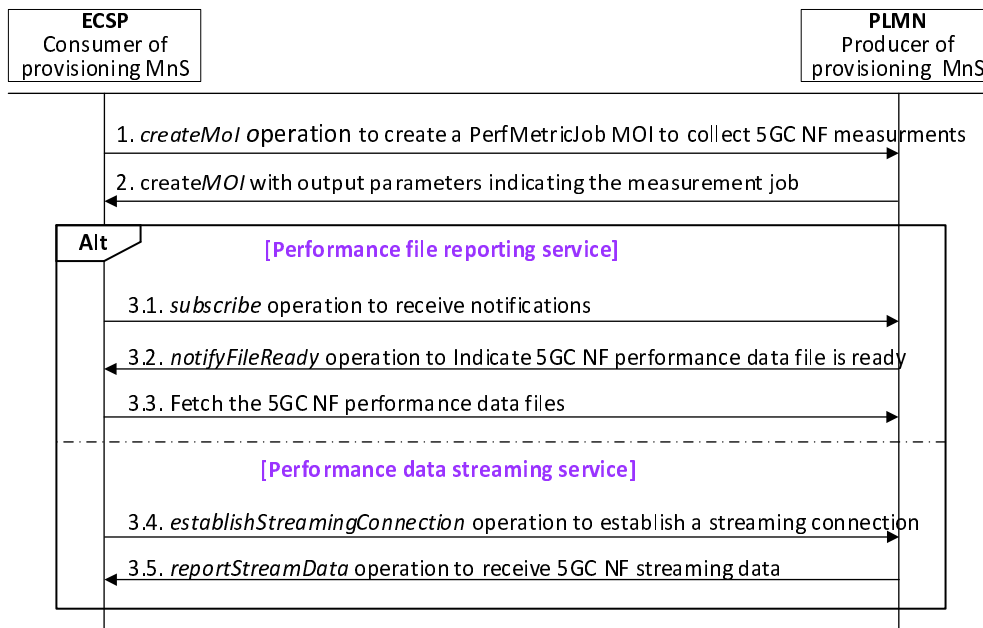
**ECSP**
Consumer of provisioning MnS

**PLMN**
Producer of provisioning MnS

1. *createMoI* operation to create a PerfMetricJob MOI to collect 5GC NF measurments

2. create*MOI* with output parameters indicating the measurement job

**Alt**

[Performance file reporting service]

3.1. *subscribe* operation to receive notifications

3.2. *notifyFileReady* operation to Indicate 5GC NF performance data file is ready

3.3. Fetch the 5GC NF performance data files

[Performance data streaming service]

3.4. *establishStreamingConnection* operation to establish a streaming connection

3.5. *reportStreamData* operation to receive 5GC NF streaming data